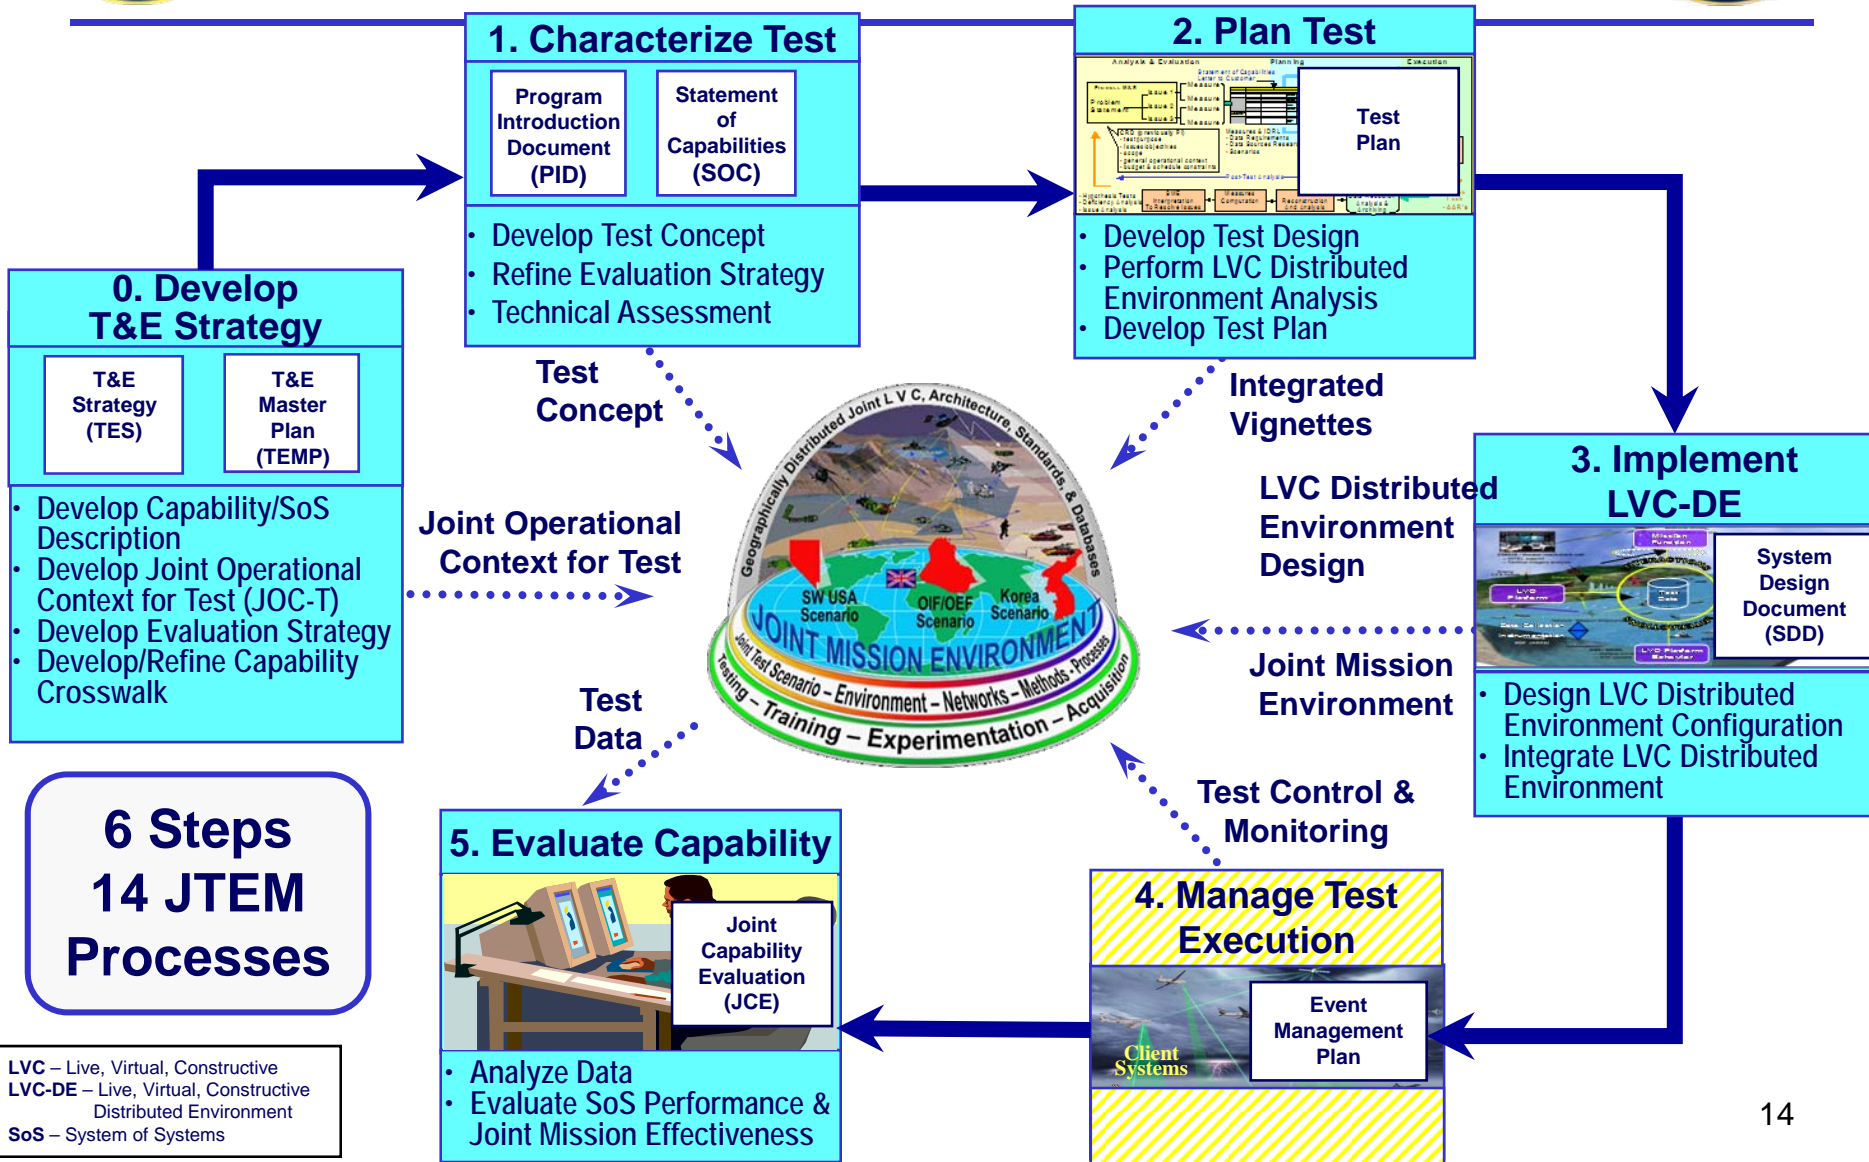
1. Characterize Test

Program Introduction Document (PID)

Statement of Capabilities (SOC)

• Develop Test Concept
• Refine Evaluation Strategy
• Technical Assessment

2. Plan Test

Test Plan

• Develop Test Design
• Perform LVC Distributed Environment Analysis
• Develop Test Plan

0. Develop T&E Strategy

T&E Strategy (TES)

T&E Master Plan (TEMP)

• Develop Capability/SoS Description
• Develop Joint Operational Context for Test (JOC-T)
• Develop Evaluation Strategy
• Develop/Refine Capability Crosswalk

Test Concept

Integrated Vignettes

Joint Operational Context for Test

LVC Distributed Environment Design

3. Implement LVC-DE

System Design Document (SDD)

• Design LVC Distributed Environment Configuration
• Integrate LVC Distributed Environment

Geographically Distributed Joint LVC Architecture, Standards, & Databases

SW USA Scenario

OIF/OEF Scenario

Korea Scenario

JOINT MISSION ENVIRONMENT

Joint Test Scenario – Environment – Networks – Methods - Processes

Testing – Training – Experimentation – Acquisition

Joint Mission Environment

Test Data

Test Control & Monitoring

6 Steps 14 JTEM Processes

5. Evaluate Capability

Joint Capability Evaluation (JCE)

• Analyze Data
• Evaluate SoS Performance & Joint Mission Effectiveness

4. Manage Test Execution

Client Systems

Event Management Plan

LVC – Live, Virtual, Constructive
LVC-DE – Live, Virtual, Constructive Distributed Environment
SoS – System of Systems

14